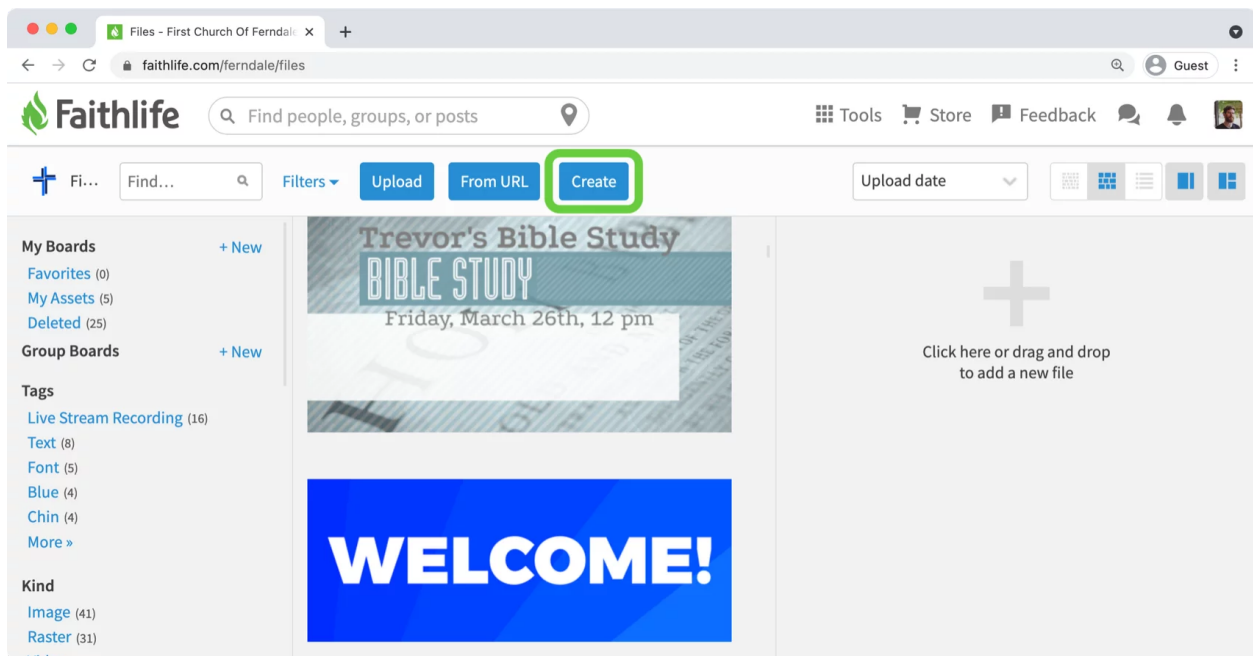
Files - First Church Of Ferndale ×
+

faithlife.com/ferndale/files

Guest

Faithlife

Find people, groups, or posts

Tools Store Feedback

Fi… Find… Filters Upload From URL Create

Upload date

My Boards + New
Favorites (0)
My Assets (5)
Deleted (25)
Group Boards + New

Tags
Live Stream Recording (16)
Text (8)
Font (5)
Blue (4)
Chin (4)
More »

Kind
Image (41)
Raster (31)

Trevor's Bible Study
BIBLE STUDY
Friday, March 26th, 12 pm

WELCOME!

Click here or drag and drop to add a new file